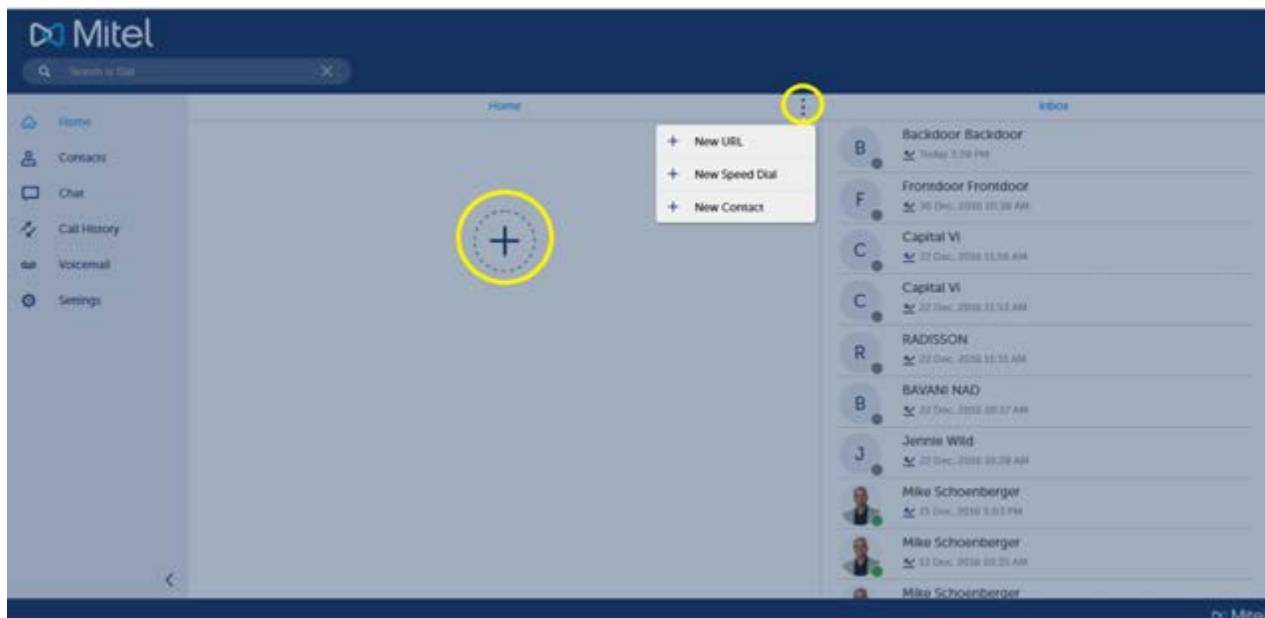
Mitel

Search to Dial

Home
Contacts
Chat
Call History
Voicemail
Settings

Home

+ New URL
+ New Speed Dial
+ New Contact

+

Inbox

B Backdoor Backdoor
Today 3:39 PM

F Frontdoor Frontdoor
30 Dec, 2016 10:38 AM

C Capital VI
22 Dec, 2016 11:56 AM

C Capital VI
22 Dec, 2016 11:53 AM

R RADISSON
22 Dec, 2016 11:31 AM

B BAVANI NAD
22 Dec, 2016 10:37 AM

J Jennie Wild
22 Dec, 2016 10:28 AM

Mike Schoenberger
15 Dec, 2016 5:03 PM

Mike Schoenberger
12 Dec, 2016 10:35 AM

Mike Schoenberger

Mitel